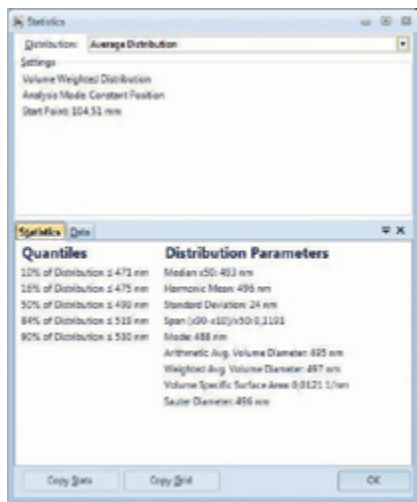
Statistics

Distribution: Average Distribution

Settings

Volume Weighted Distribution

Analysis Mode: Constant Position

Start Point: 104.51 mm

Statistics Data

Quantiles

10% of Distribution ≤ 471 nm

16% of Distribution ≤ 475 nm

50% of Distribution ≤ 490 nm

84% of Distribution ≤ 510 nm

90% of Distribution ≤ 530 nm

Distribution Parameters

Median x50: 493 nm

Harmonic Mean: 496 nm

Standard Deviation: 24 nm

Span (x90-x10)/x50: 0.1101

Mode: 488 nm

Arithmetic Avg. Volume Diameter: 825 nm

Weighted Avg. Volume Diameter: 497 nm

Volume Specific Surface Area: 0.0121 1/nm

Sauter Diameter: 496 nm

Copy Stats

Copy Grid

OK